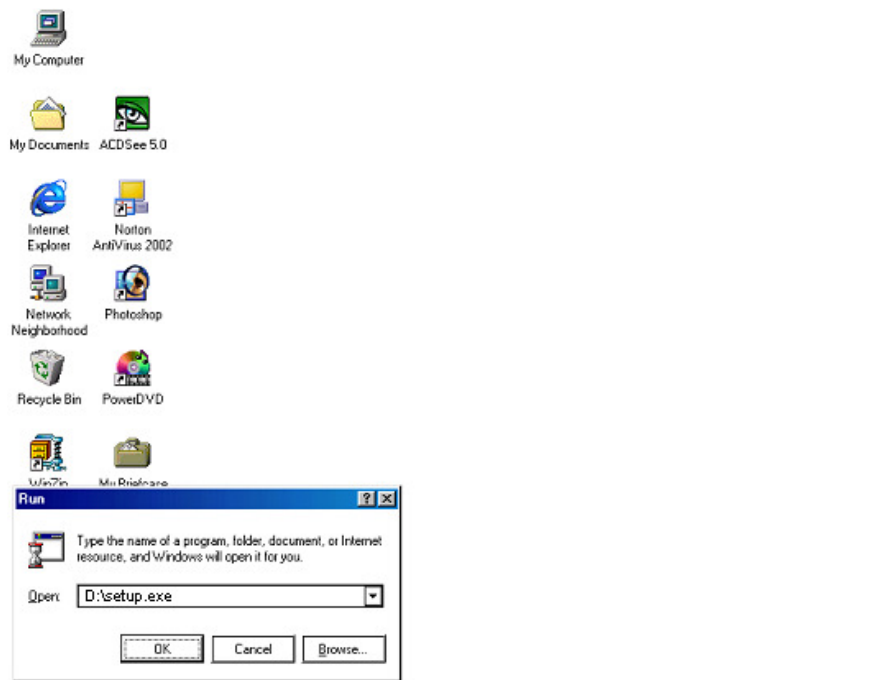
My Computer

My Documents

ACDSee 5.0

Internet Explorer

Norton AntiVirus 2002

Network Neighborhood

Photoshop

Recycle Bin

PowerDVD

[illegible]

My Briefcase

Run

?

X

Type the name of a program, folder, document, or Internet resource, and Windows will open it for you.

Open: D:\setup.exe

OK

Cancel

Browse...